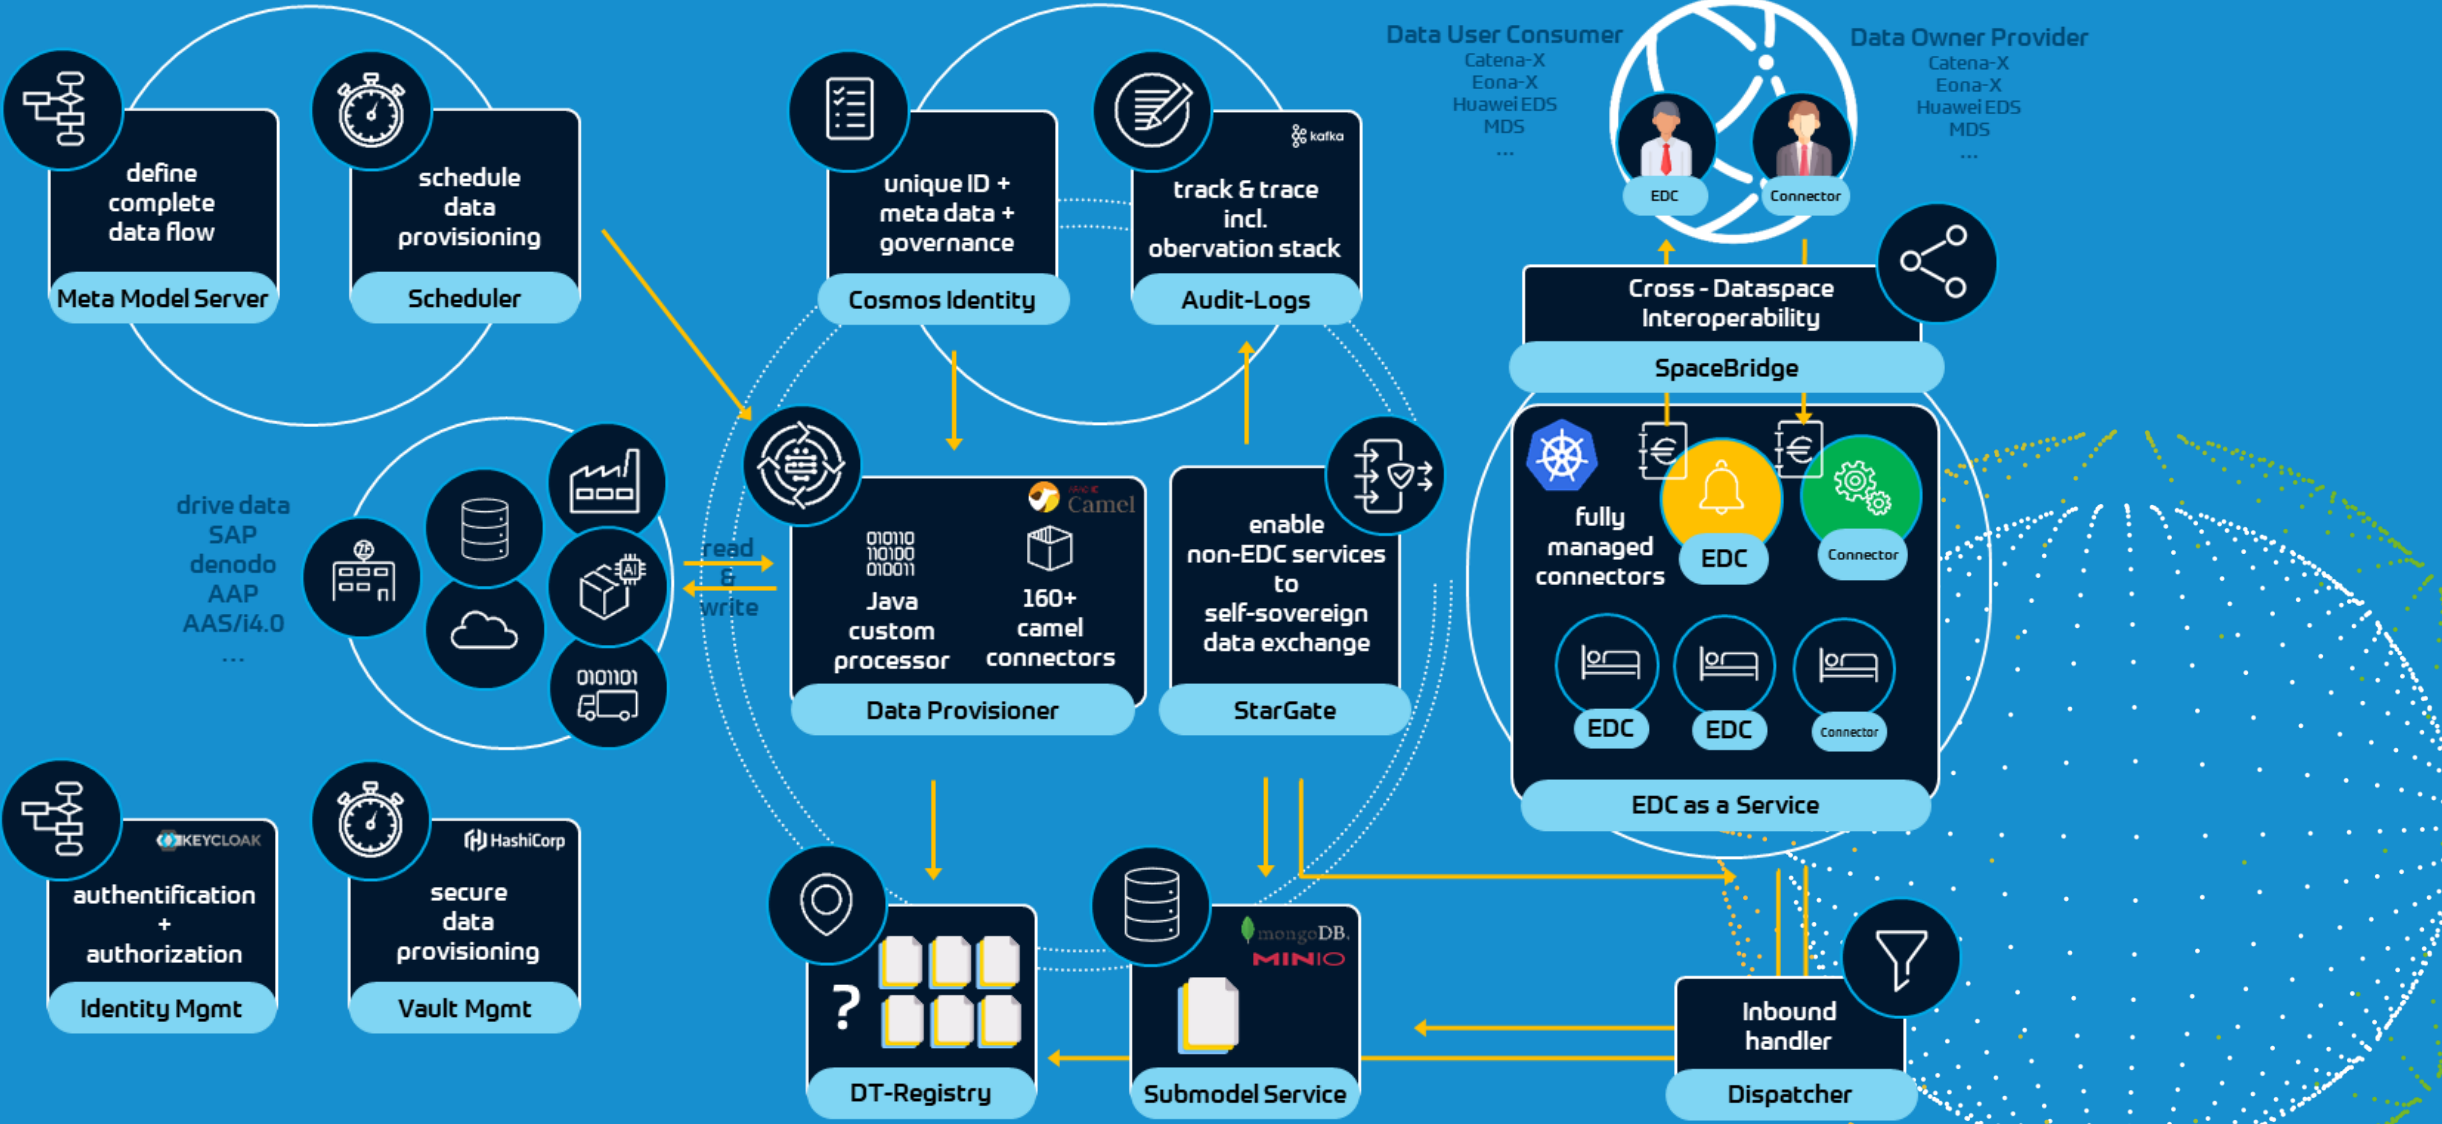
define complete data flow
Meta Model Server

schedule data provisioning
Scheduler

unique ID + meta data + governance
Cosmos Identity

kafka
track & trace incl. obervation stack
Audit-Logs

Data User Consumer
Catena-X
Eona-X
Huawei EDS
MDS
...

EDC
Connector

Data Owner Provider
Catena-X
Eona-X
Huawei EDS
MDS
...

Cross - Dataspace Interoperability
SpaceBridge

drive data
SAP
denodo
AAP
AAS/i4.0
...

read & write

Camel
010110
110100
010011
Java custom processor
160+ camel connectors
Data Provisioner

enable non-EDC services to self-sovereign data exchange
StarGate

fully managed connectors
EDC
Connector
EDC
EDC
Connector
EDC as a Service

KEYCLOAK
authentification + authorization
Identity Mgmt

HashiCorp
secure data provisioning
Vault Mgmt

?
DT-Registry

mongoDB.
MINIO
Submodel Service

Inbound handler
Dispatcher